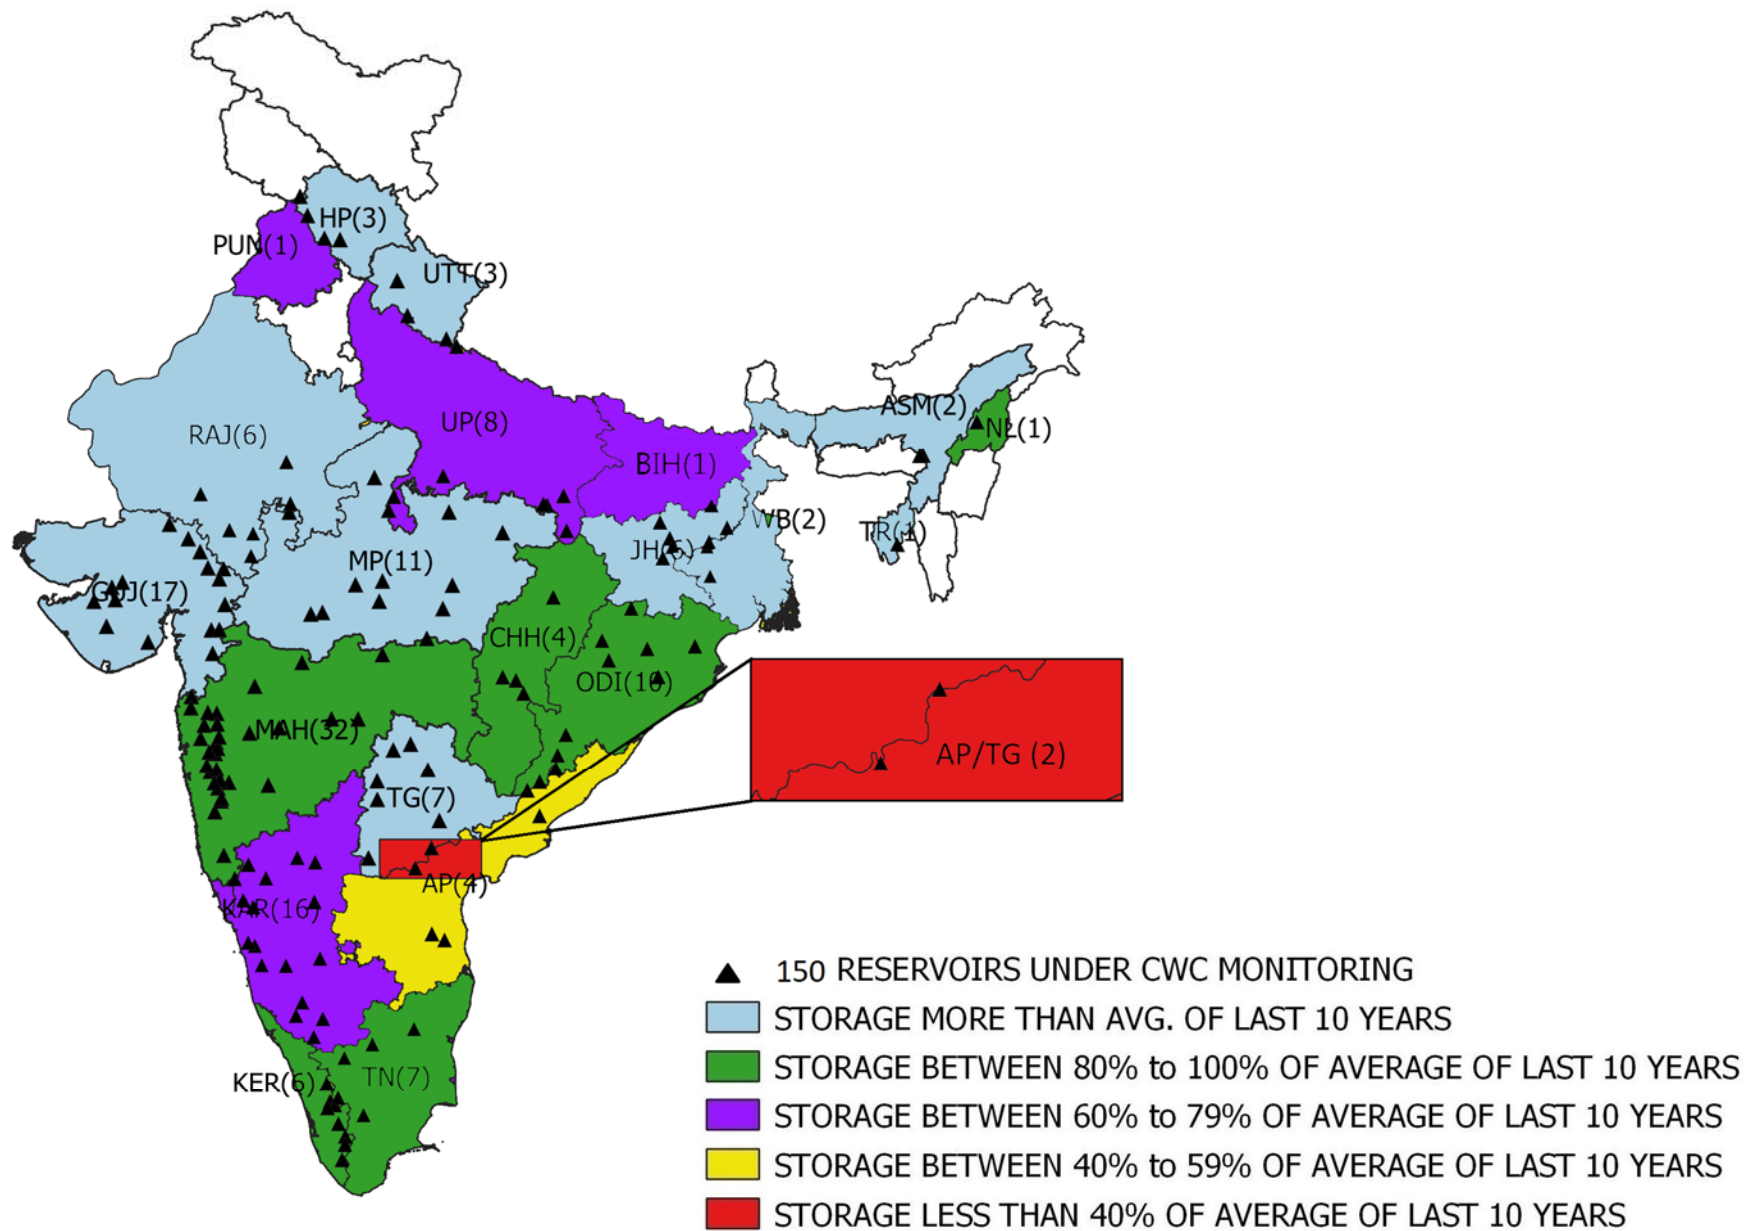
HP(3)
PUN(1)
UTT(3)
RAJ(6)
UP(8)
ASM(2)
NL(1)
BIH(1)
WB(2)
TR(1)
JH(6)
MP(11)
GUJ(17)
CHH(4)
ODI(10)
MAH(32)
TG(7)
AP/TG (2)
AP(4)
KAR(16)
KER(6)
TN(7)

150 RESERVOIRS UNDER CWC MONITORING
STORAGE MORE THAN AVG. OF LAST 10 YEARS
STORAGE BETWEEN 80% to 100% OF AVERAGE OF LAST 10 YEARS
STORAGE BETWEEN 60% to 79% OF AVERAGE OF LAST 10 YEARS
STORAGE BETWEEN 40% to 59% OF AVERAGE OF LAST 10 YEARS
STORAGE LESS THAN 40% OF AVERAGE OF LAST 10 YEARS